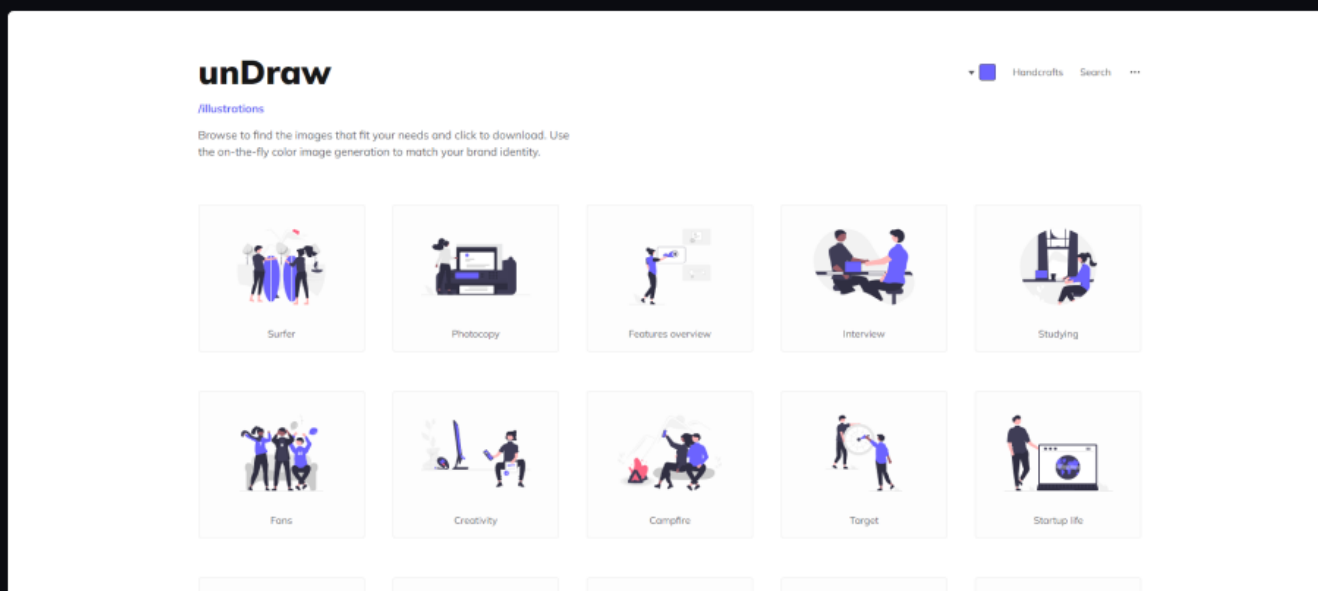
unDraw

/illustrations

Browse to find the images that fit your needs and click to download. Use the on-the-fly color image generation to match your brand identity.

Handcrafts Search ···

Surfer

Photocopy

Features overview

Interview

Studying

Fans

Creativity

Campfire

Target

Startup life